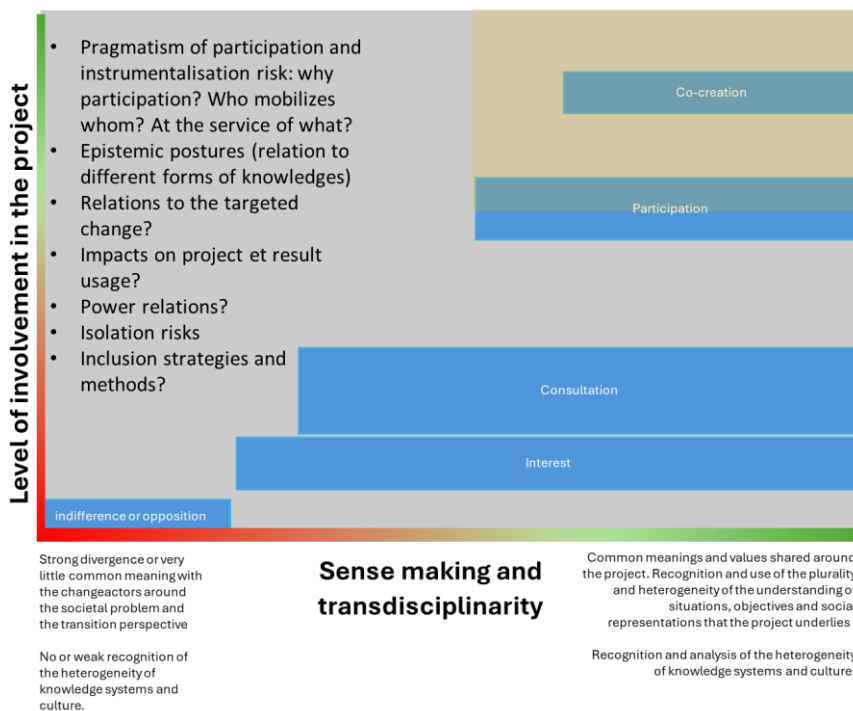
Level of involvement in the project

- Pragmatism of participation and instrumentalisation risk: why participation? Who mobilizes whom? At the service of what?
- Epistemic postures (relation to different forms of knowledges)
- Relations to the targeted change?
- Impacts on project et result usage?
- Power relations?
- Isolation risks
- Inclusion strategies and methods?

Co-creation

Participation

Consultation

Interest

indifference or opposition

Strong divergence or very little common meaning with the changeactors around the societal problem and the transition perspective

No or weak recognition of the heterogeneity of knowledge systems and culture.

Sense making and transdisciplinarity

Common meanings and values shared around the project. Recognition and use of the plurality and heterogeneity of the understanding o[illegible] situations, objectives and socia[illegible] representations that the project underlies

Recognition and analysis of the heterogeneit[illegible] of knowledge systems and culture